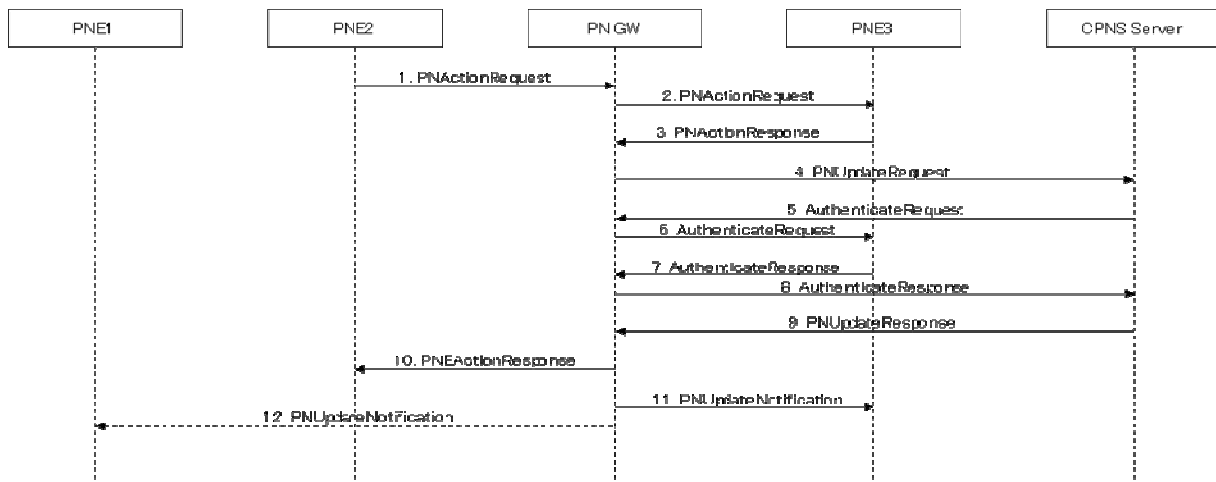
PNE1

PNE2

PN GW

PNE3

CPNS Server

1. PNActionRequest

2. PNActionRequest

3. PNActionResponse

4. PNUpdateRequest

5. AuthenticateRequest

6. AuthenticateRequest

7. AuthenticateResponse

8. AuthenticateResponse

9. PNUpdateResponse

10. PNEActionResponse

11. PNUpdateNotification

12. PNUpdateNotification